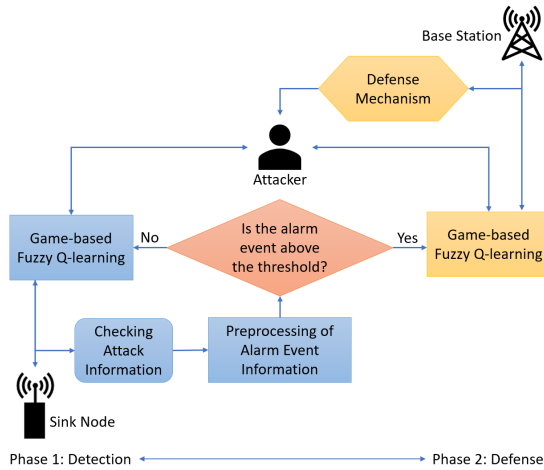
Base Station

Defense Mechanism

Attacker

Game-based Fuzzy Q-learning

No

Is the alarm event above the threshold?

Yes

Game-based Fuzzy Q-learning

Checking Attack Information

Preprocessing of Alarm Event Information

Sink Node

Phase 1: Detection

Phase 2: Defense